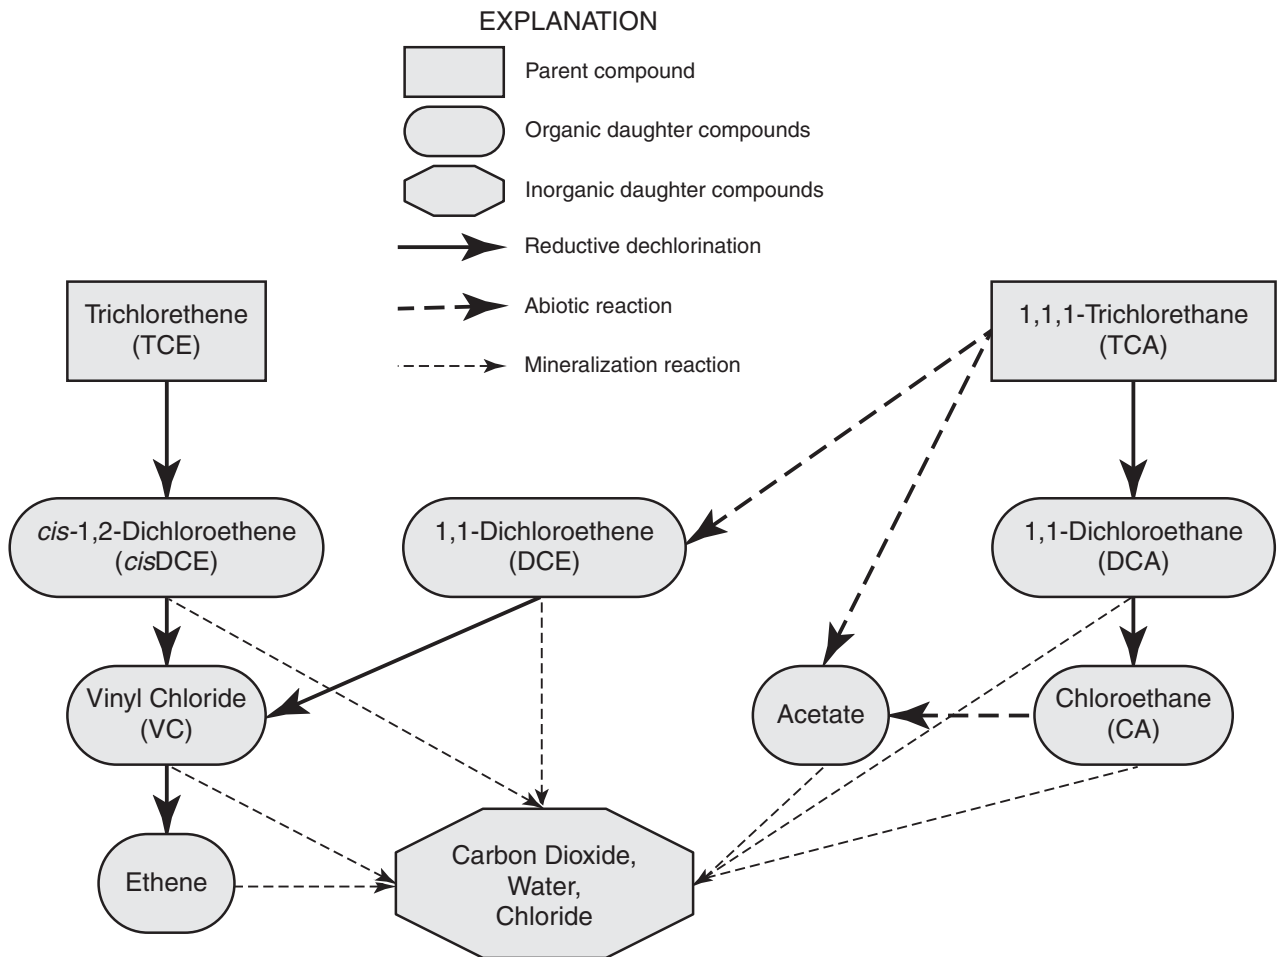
EXPLANATION

Parent compound

Organic daughter compounds

Inorganic daughter compounds

Reductive dechlorination

Abiotic reaction

Mineralization reaction

Trichlorethene (TCE)

1,1,1-Trichlorethane (TCA)

cis-1,2-Dichloroethene (cisDCE)

1,1-Dichloroethene (DCE)

1,1-Dichloroethane (DCA)

Vinyl Chloride (VC)

Acetate

Chloroethane (CA)

Ethene

Carbon Dioxide, Water, Chloride